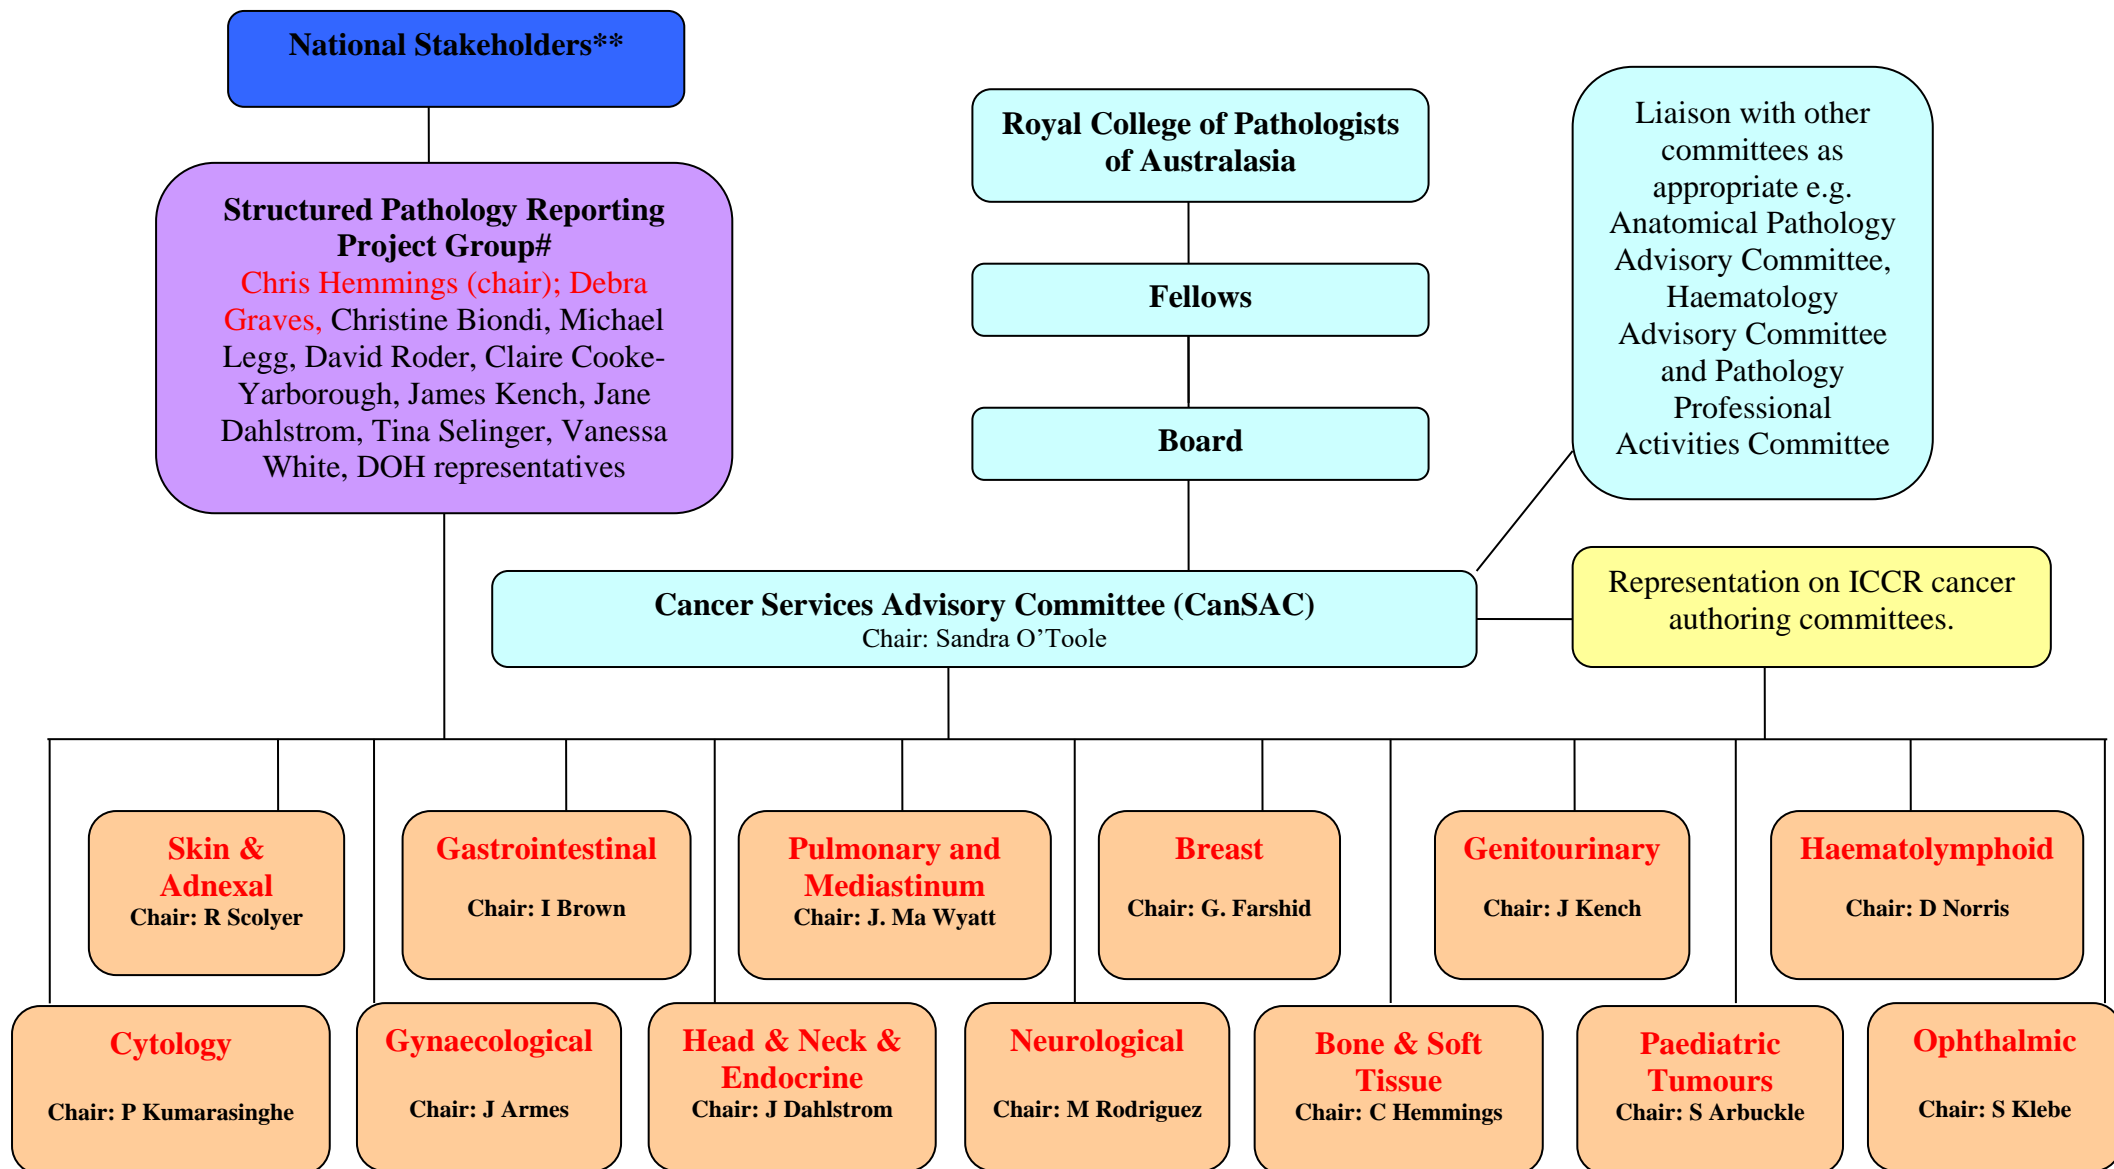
National Stakeholders**

Structured Pathology Reporting Project Group#
Chris Hemmings (chair); Debra Graves, Christine Biondi, Michael Legg, David Roder, Claire Cooke-Yarborough, James Kench, Jane Dahlstrom, Tina Selinger, Vanessa White, DOH representatives

Royal College of Pathologists of Australasia

Fellows

Board

Liaison with other committees as appropriate e.g. Anatomical Pathology Advisory Committee, Haematology Advisory Committee and Pathology Professional Activities Committee

Cancer Services Advisory Committee (CanSAC)
Chair: Sandra O'Toole

Representation on ICCR cancer authoring committees.

Skin & Adnexal
Chair: R Scolyer

Gastrointestinal
Chair: I Brown

Pulmonary and Mediastinum
Chair: J. Ma Wyatt

Breast
Chair: G. Farshid

Genitourinary
Chair: J Kench

Haematolymphoid
Chair: D Norris

Cytology
Chair: P Kumarasinghe

Gynaecological
Chair: J Armes

Head & Neck & Endocrine
Chair: J Dahlstrom

Neurological
Chair: M Rodriguez

Bone & Soft Tissue
Chair: C Hemmings

Paediatric Tumours
Chair: S Arbuckle

Ophthalmic
Chair: S Klebe